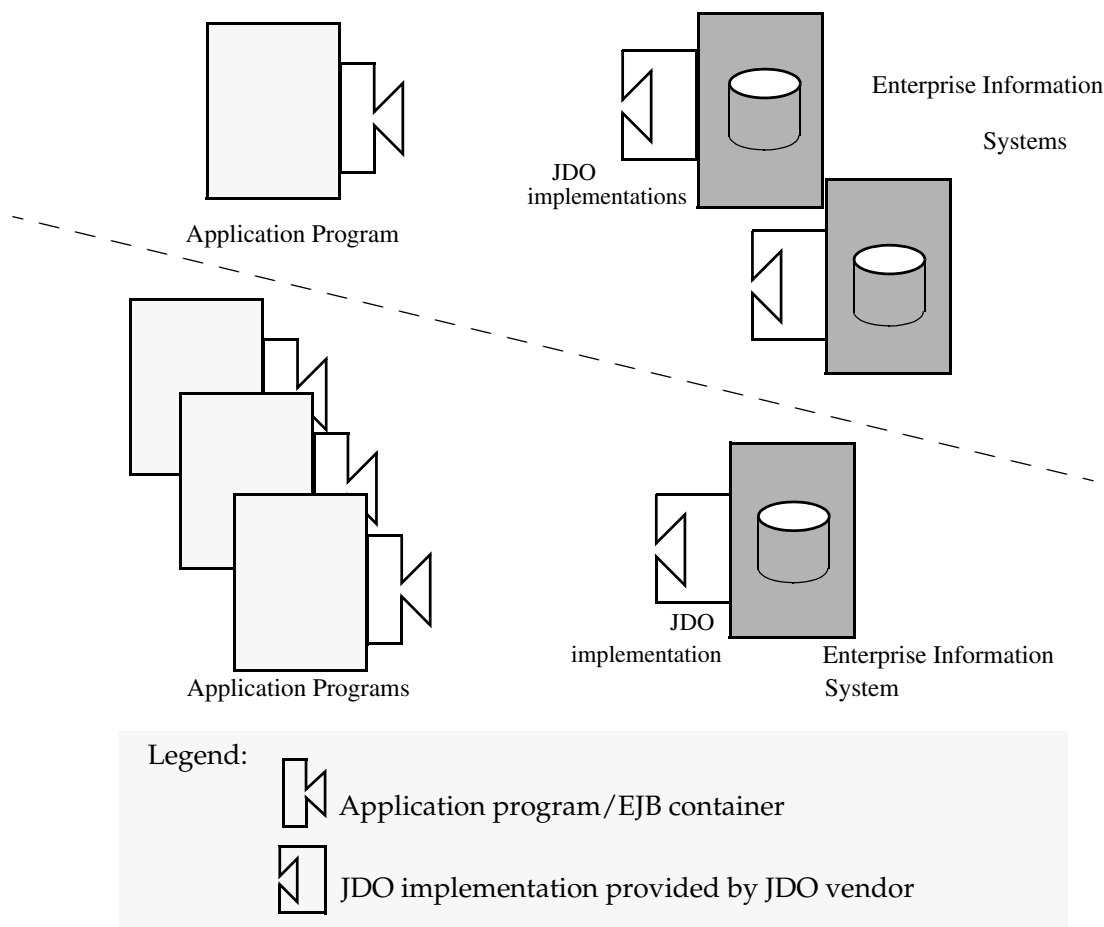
Enterprise Information Systems

JDO implementations

Application Program

Application Programs

JDO implementation

Enterprise Information System

Legend:

Application program/EJB container

JDO implementation provided by JDO vendor